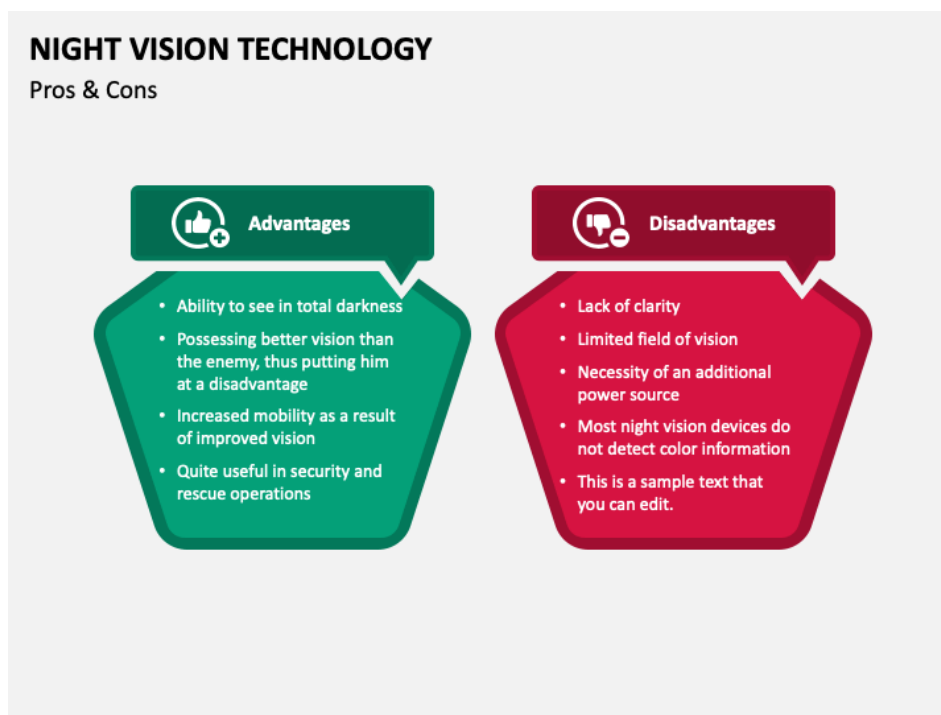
NIGHT VISION TECHNOLOGY
Pros & Cons

Advantages

- Ability to see in total darkness
- Possessing better vision than the enemy, thus putting him at a disadvantage
- Increased mobility as a result of improved vision
- Quite useful in security and rescue operations

Disadvantages

- Lack of clarity
- Limited field of vision
- Necessity of an additional power source
- Most night vision devices do not detect color information
- This is a sample text that you can edit.